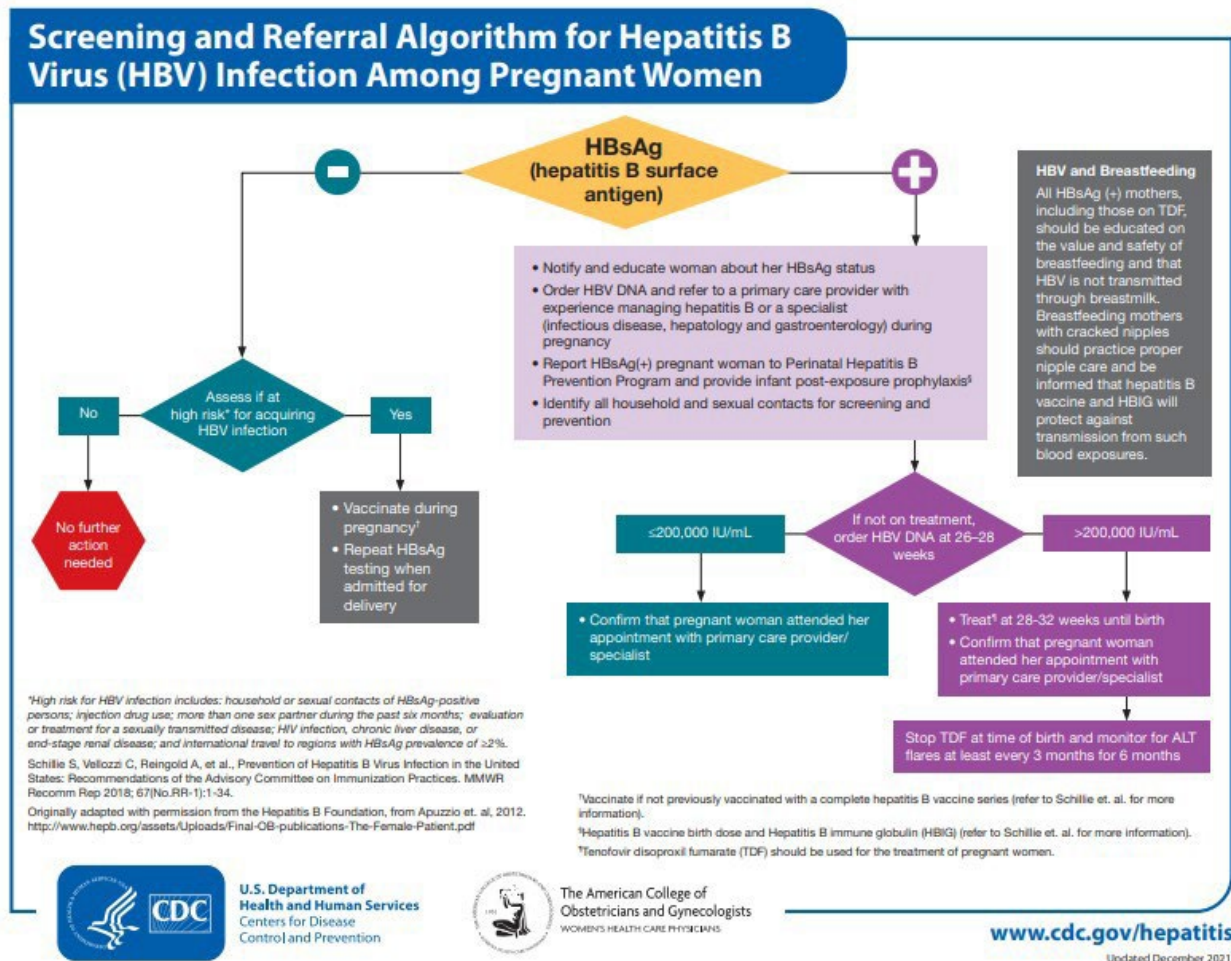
Screening and Referral Algorithm for Hepatitis B Virus (HBV) Infection Among Pregnant Women

HBsAg (hepatitis B surface antigen)

HBV and Breastfeeding
All HBsAg (+) mothers, including those on TDF, should be educated on the value and safety of breastfeeding and that HBV is not transmitted through breastmilk. Breastfeeding mothers with cracked nipples should practice proper nipple care and be informed that hepatitis B vaccine and HBIG will protect against transmission from such blood exposures.

• Notify and educate woman about her HBsAg status
• Order HBV DNA and refer to a primary care provider with experience managing hepatitis B or a specialist (infectious disease, hepatology and gastroenterology) during pregnancy
• Report HBsAg(+) pregnant woman to Perinatal Hepatitis B Prevention Program and provide infant post-exposure prophylaxis§
• Identify all household and sexual contacts for screening and prevention

No

Assess if at high risk* for acquiring HBV infection

Yes

No further action needed

• Vaccinate during pregnancy†
• Repeat HBsAg testing when admitted for delivery

≤200,000 IU/mL

If not on treatment, order HBV DNA at 26–28 weeks

>200,000 IU/mL

• Confirm that pregnant woman attended her appointment with primary care provider/ specialist

• Treat¶ at 28-32 weeks until birth
• Confirm that pregnant woman attended her appointment with primary care provider/specialist

Stop TDF at time of birth and monitor for ALT flares at least every 3 months for 6 months

*High risk for HBV infection includes: household or sexual contacts of HBsAg-positive persons; injection drug use; more than one sex partner during the past six months; evaluation or treatment for a sexually transmitted disease; HIV infection, chronic liver disease, or end-stage renal disease; and international travel to regions with HBsAg prevalence of ≥2%.

Schillie S, Vellozzi C, Reingold A, et al., Prevention of Hepatitis B Virus Infection in the United States: Recommendations of the Advisory Committee on Immunization Practices. MMWR Recomm Rep 2018; 67(No.RR-1):1-34.

Originally adapted with permission from the Hepatitis B Foundation, from Apuzzio et. al, 2012. http://www.hepb.org/assets/Uploads/Final-OB-publications-The-Female-Patient.pdf

†Vaccinate if not previously vaccinated with a complete hepatitis B vaccine series (refer to Schillie et. al. for more information).
§Hepatitis B vaccine birth dose and Hepatitis B immune globulin (HBIG) (refer to Schillie et. al. for more information).
¶Tenofovir disoproxil fumarate (TDF) should be used for the treatment of pregnant women.

CDC
U.S. Department of Health and Human Services
Centers for Disease Control and Prevention

The American College of Obstetricians and Gynecologists
WOMEN'S HEALTH CARE PHYSICIANS

www.cdc.gov/hepatitis
Updated December 2021